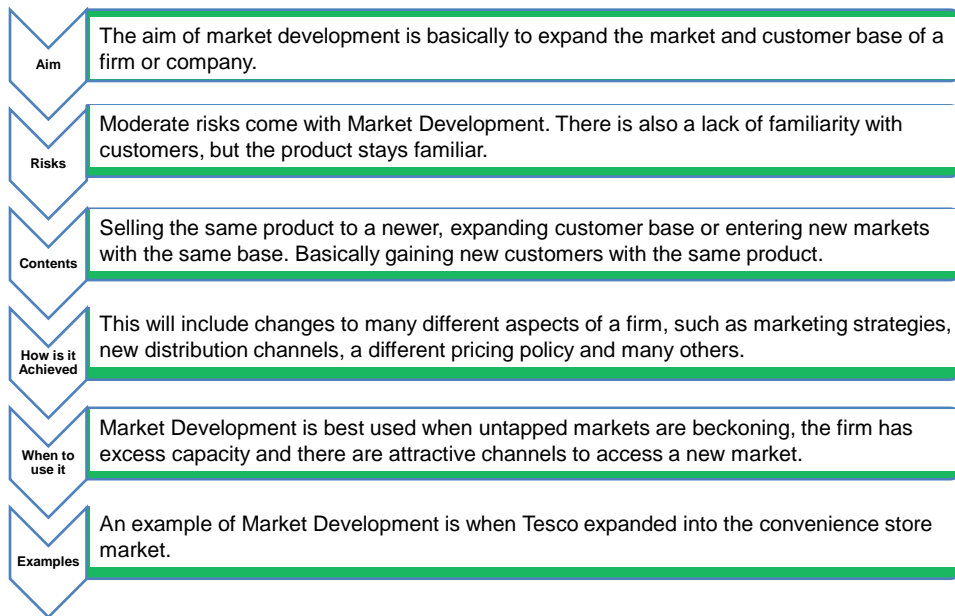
Aim

The aim of market development is basically to expand the market and customer base of a firm or company.

Risks

Moderate risks come with Market Development. There is also a lack of familiarity with customers, but the product stays familiar.

Contents

Selling the same product to a newer, expanding customer base or entering new markets with the same base. Basically gaining new customers with the same product.

How is it Achieved

This will include changes to many different aspects of a firm, such as marketing strategies, new distribution channels, a different pricing policy and many others.

When to use it

Market Development is best used when untapped markets are beckoning, the firm has excess capacity and there are attractive channels to access a new market.

Examples

An example of Market Development is when Tesco expanded into the convenience store market.